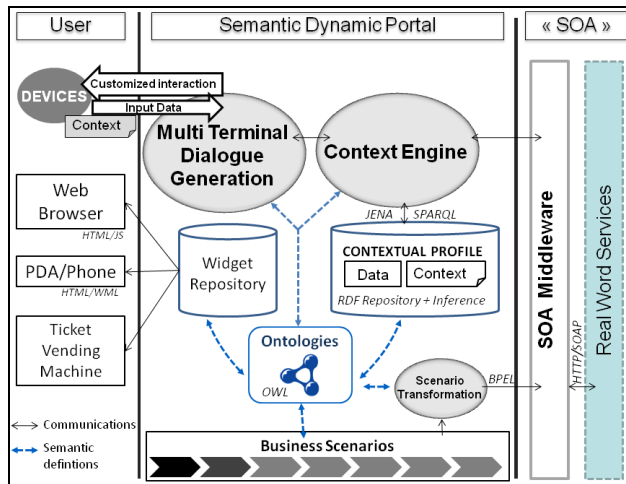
User

Semantic Dynamic Portal

« SOA »

DEVICES

Customized interaction

Input Data

Context

Multi Terminal Dialogue Generation

Context Engine

Web Browser

HTML/JS

PDA/Phone

HTML/WML

Ticket Vending Machine

Widget Repository

JENA

SPARQL

CONTEXTUAL PROFILE

Data

Context

RDF Repository + Inference

Ontologies

OWL

Scenario Transformation

BPEL

SOA Middleware

HTTP/SOAP

Real Word Services

Communications

Semantic defintions

Business Scenarios